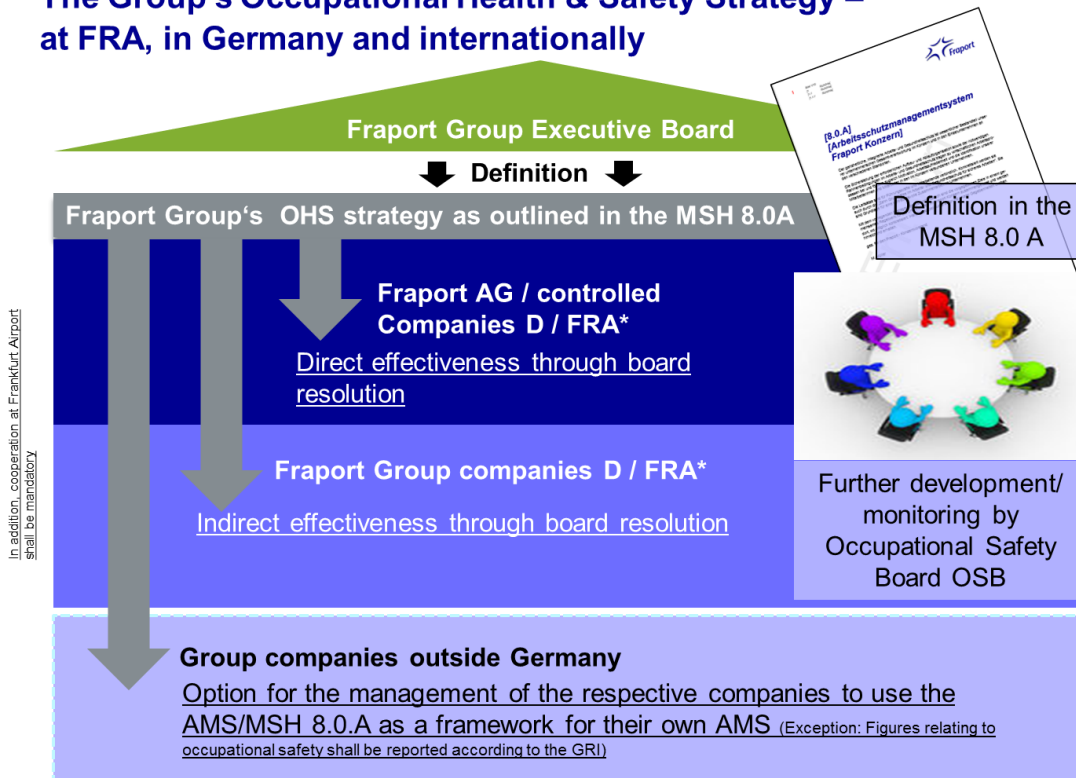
The Group's Occupational Health & Safety Strategy – at FRA, in Germany and internationally

Fraport

[8.0.A]
[Arbeitsschutzmanagementsystem
Fraport Konzern]

Fraport Group Executive Board

Definition

Fraport Group‘s OHS strategy as outlined in the MSH 8.0A

Definition in the MSH 8.0 A

Fraport AG / controlled Companies D / FRA*

Direct effectiveness through board resolution

Fraport Group companies D / FRA*

Indirect effectiveness through board resolution

Further development/ monitoring by Occupational Safety Board OSB

In addition, cooperation at Frankfurt Airport shall be mandatory

Group companies outside Germany

Option for the management of the respective companies to use the AMS/MSH 8.0.A as a framework for their own AMS (Exception: Figures relating to occupational safety shall be reported according to the GRI)